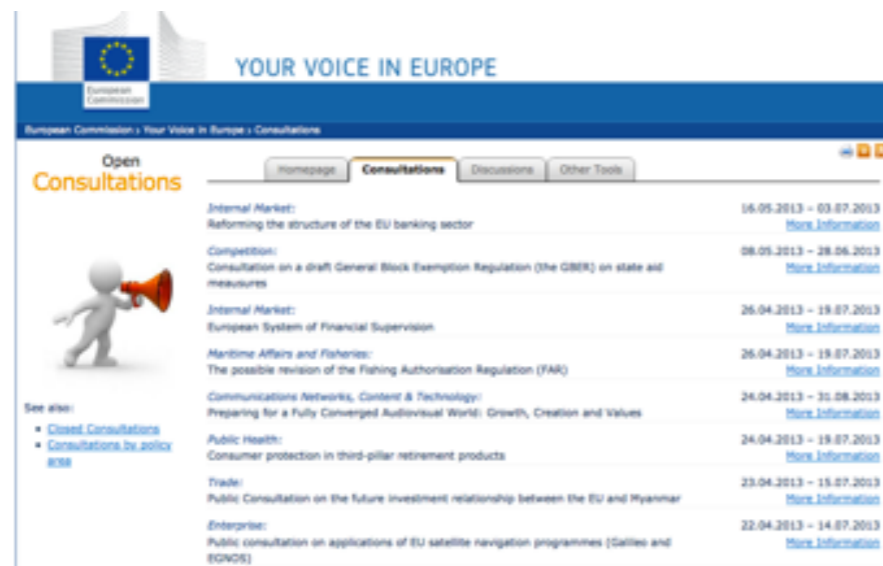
European Commission

YOUR VOICE IN EUROPE

European Commission › Your Voice in Europe › Consultations

Open
Consultations

Homepage | Consultations | Discussions | Other Tools

Internal Market:
Reforming the structure of the EU banking sector
16.05.2013 – 03.07.2013
More Information

Competition:
Consultation on a draft General Block Exemption Regulation (the GBER) on state aid measures
08.05.2013 – 28.06.2013
More Information

Internal Market:
European System of Financial Supervision
26.04.2013 – 19.07.2013
More Information

Maritime Affairs and Fisheries:
The possible revision of the Fishing Authorisation Regulation (FAR)
26.04.2013 – 19.07.2013
More Information

Communications Networks, Content & Technology:
Preparing for a Fully Converged Audiovisual World: Growth, Creation and Values
24.04.2013 – 31.08.2013
More Information

Public Health:
Consumer protection in third-pillar retirement products
24.04.2013 – 19.07.2013
More Information

Trade:
Public Consultation on the future investment relationship between the EU and Myanmar
23.04.2013 – 15.07.2013
More Information

Enterprise:
Public consultation on applications of EU satellite navigation programmes (Galileo and EGNOS)
22.04.2013 – 14.07.2013
More Information

See also:
• Closed Consultations
• Consultations by policy area